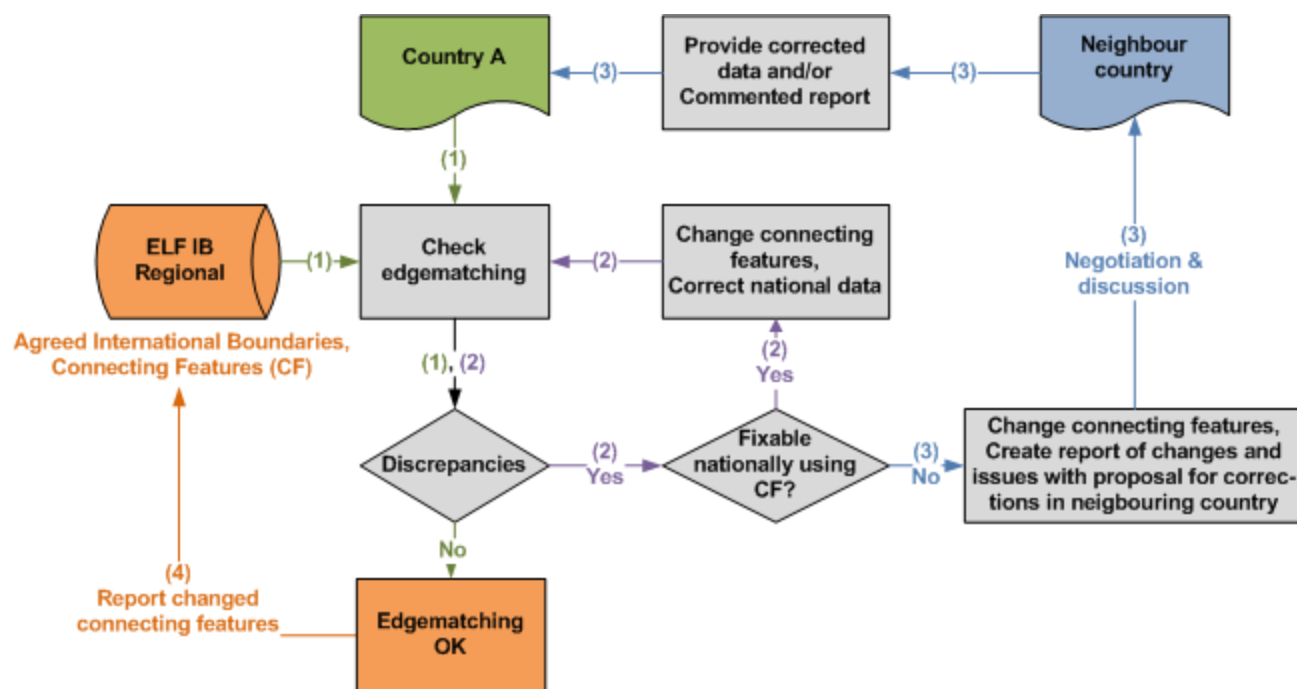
Country A

(3)

Provide corrected data and/or Commented report

(3)

Neighbour country

(1)

ELF IB Regional

(1)

Check edgematching

(2)

Change connecting features, Correct national data

(3)
Negotiation & discussion

Agreed International Boundaries, Connecting Features (CF)

(1), (2)

(2)
Yes

Discrepancies

(2)
Yes

Fixable nationally using CF?

(3)
No

Change connecting features, Create report of changes and issues with proposal for corrections in neigbouring country

No

(4)
Report changed connecting features

Edgematching OK